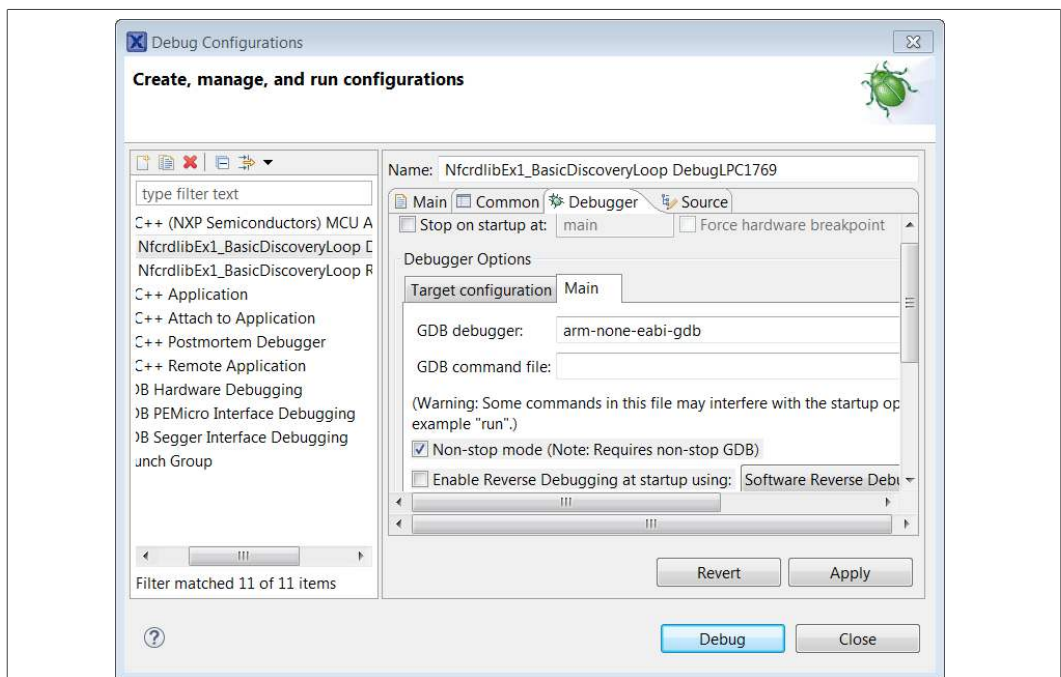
Debug Configurations

Create, manage, and run configurations

type filter text

C++ (NXP Semiconductors) MCU A
NfcrdlibEx1_BasicDiscoveryLoop D
NfcrdlibEx1_BasicDiscoveryLoop R
C++ Application
C++ Attach to Application
C++ Postmortem Debugger
C++ Remote Application
DB Hardware Debugging
DB PEMicro Interface Debugging
DB Segger Interface Debugging
unch Group

Filter matched 11 of 11 items

Name: NfcrdlibEx1_BasicDiscoveryLoop DebugLPC1769

Main | Common | Debugger | Source

Stop on startup at: main
Force hardware breakpoint

Debugger Options

Target configuration | Main

GDB debugger: arm-none-eabi-gdb

GDB command file:

(Warning: Some commands in this file may interfere with the startup op example "run".)

Non-stop mode (Note: Requires non-stop GDB)

Enable Reverse Debugging at startup using: Software Reverse Debu

Revert
Apply

Debug
Close